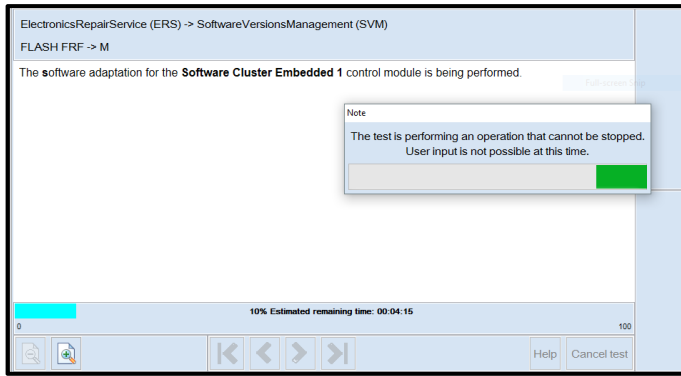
ElectronicsRepairService (ERS) -> SoftwareVersionsManagement (SVM)

FLASH FRF -> M

The software adaptation for the **Software Cluster Embedded 1** control module is being performed.

Note

The test is performing an operation that cannot be stopped. User input is not possible at this time.

10% Estimated remaining time: 00:04:15

0

100

Help

Cancel test